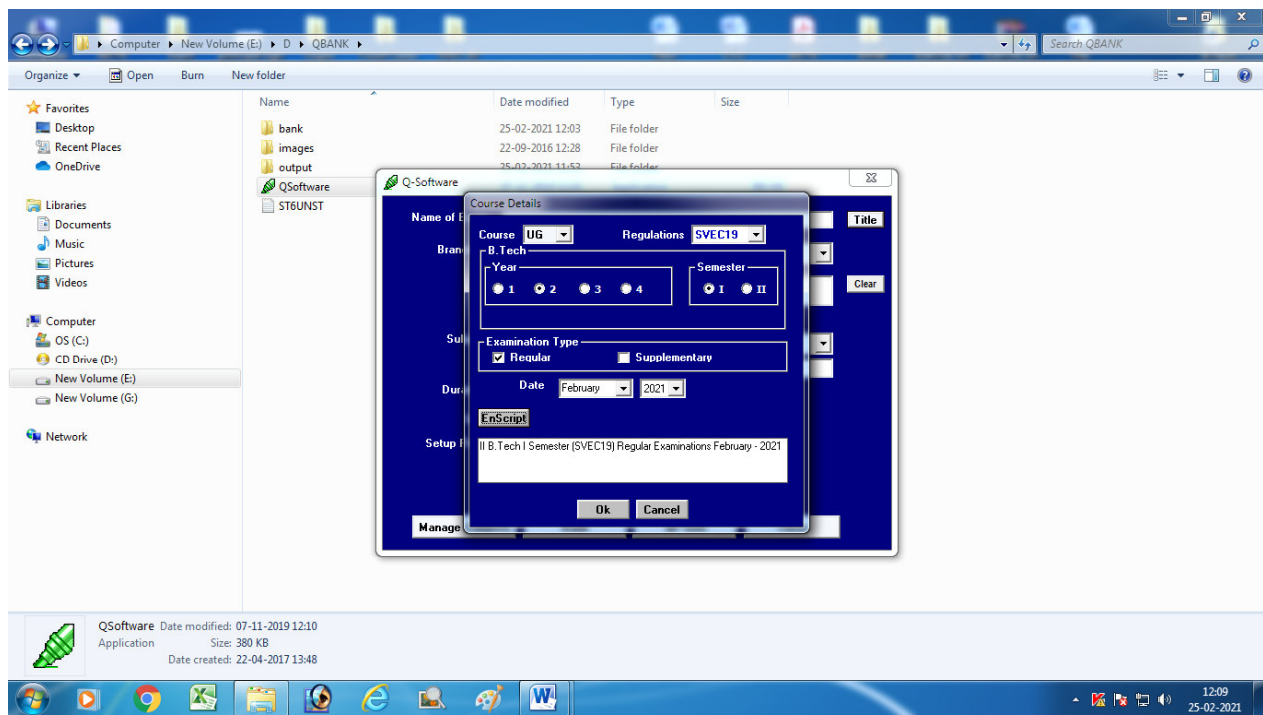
Computer ▸ New Volume (E:) ▸ D ▸ QBANK ▸

Search QBANK

Organize ▾ Open Burn New folder

Favorites
Desktop
Recent Places
OneDrive

Libraries
Documents
Music
Pictures
Videos

Computer
OS (C:)
CD Drive (D:)
New Volume (E:)
New Volume (G:)

Network

| Name | Date modified | Type | Size |
|---|---|---|---|
| bank | 25-02-2021 12:03 | File folder | |
| images | 22-09-2016 12:28 | File folder | |
| output | 25-02-2021 11:53 | File folder | |
| QSoftware | | | |
| ST6UNST | | | |

Q-Software

Name of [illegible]
Bran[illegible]
Sul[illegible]
Dura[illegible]
Setup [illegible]
Manage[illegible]

Title
Clear

Course Details

Course UG
Regulations SVEC19
B.Tech
Year
1 2 3 4
Semester
I II
Examination Type
Regular
Supplementary
Date February 2021
EnScript
II B.Tech I Semester (SVEC19) Regular Examinations February - 2021
Ok Cancel

QSoftware Date modified: 07-11-2019 12:10
Application Size: 380 KB
Date created: 22-04-2017 13:48

12:09
25-02-2021